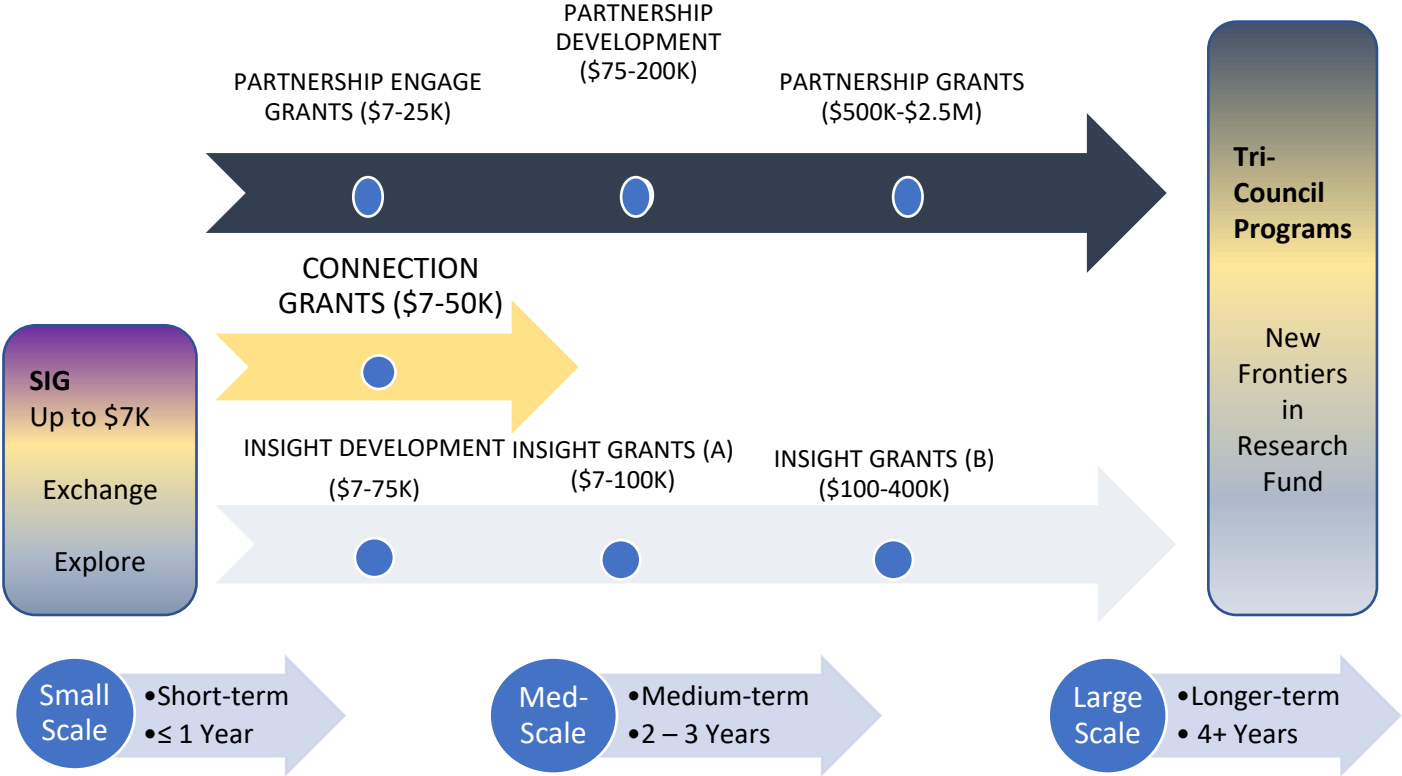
PARTNERSHIP ENGAGE GRANTS ($7-25K)

PARTNERSHIP DEVELOPMENT ($75-200K)

PARTNERSHIP GRANTS ($500K-$2.5M)

Tri-Council Programs

New Frontiers in Research Fund

CONNECTION GRANTS ($7-50K)

SIG
Up to $7K

Exchange

Explore

INSIGHT DEVELOPMENT ($7-75K)

INSIGHT GRANTS (A) ($7-100K)

INSIGHT GRANTS (B) ($100-400K)

Small Scale
•Short-term
•≤ 1 Year

Med-Scale
•Medium-term
•2 – 3 Years

Large Scale
•Longer-term
• 4+ Years